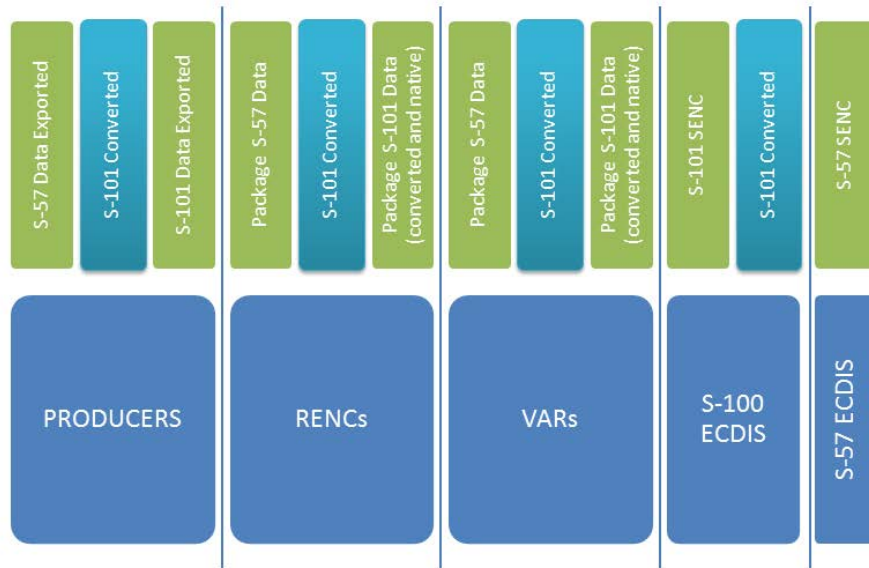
S-57 Data Exported

S-101 Converted

S-101 Data Exported

PRODUCERS

Package S-57 Data

S-101 Converted

Package S-101 Data (converted and native)

RENCs

Package S-57 Data

S-101 Converted

Package S-101 Data (converted and native)

VARs

S-101 SENC

S-101 Converted

S-100 ECDIS

S-57 SENC

S-57 ECDIS